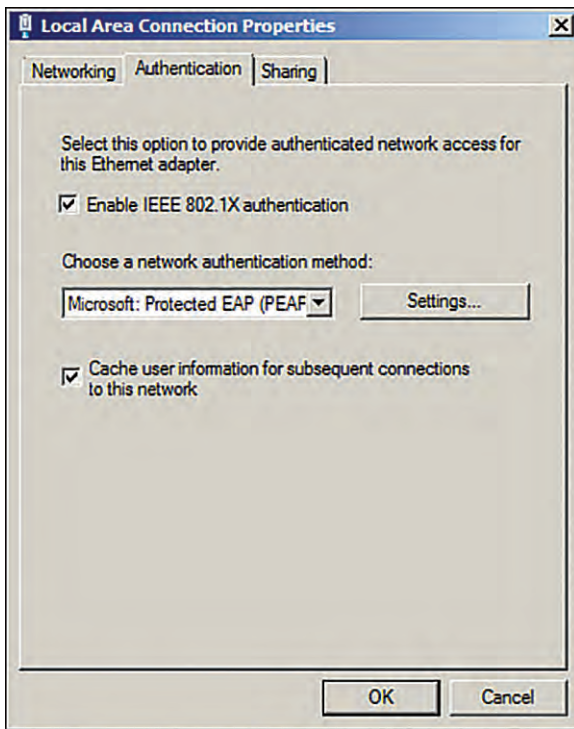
Local Area Connection Properties

Networking | Authentication | Sharing

Select this option to provide authenticated network access for this Ethernet adapter.

Enable IEEE 802.1X authentication

Choose a network authentication method:

Microsoft: Protected EAP (PEAF

Settings...

Cache user information for subsequent connections to this network

OK

Cancel